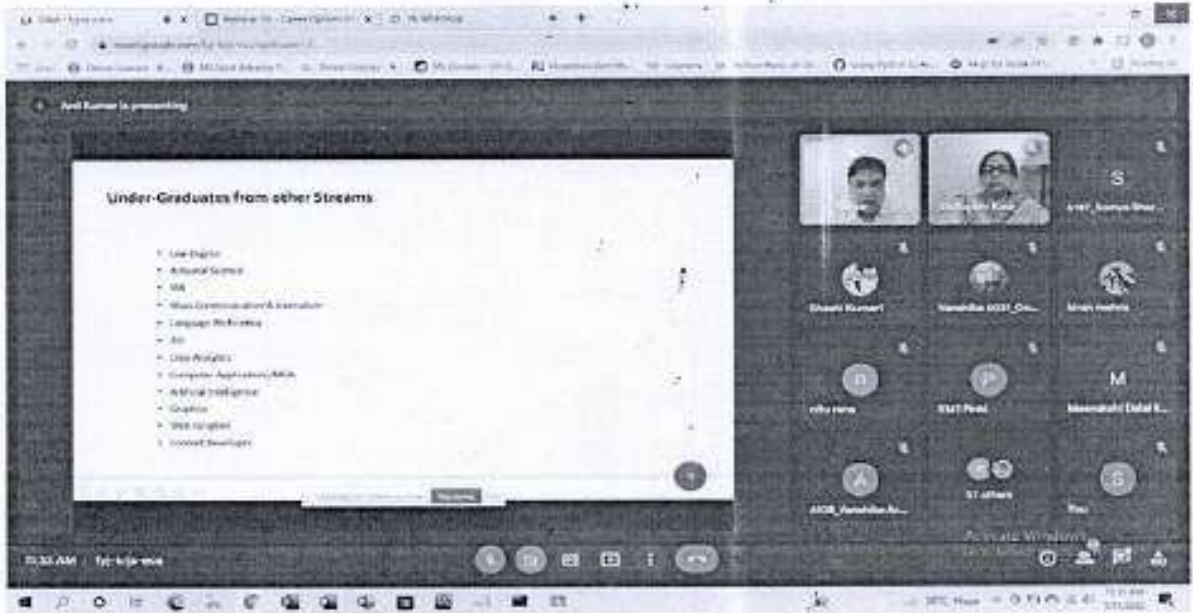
Anil Kumar is presenting

Under-Graduates from other Streams

- Law Degree
- Actuarial Science
- MBA
- Mass Communication & Journalism
- Language Proficiency
- Art
- Data Analytics
- Computer Applications/MCA
- Artificial Intelligence
- Graphics
- Web Designer
- Content Developer

S

Shashi Kumari

Vanshika 0031_Co...

M

Meenakshi Dalal

57 others

S

11:30 AM | fyj-xdja-ewa

Activate Windows